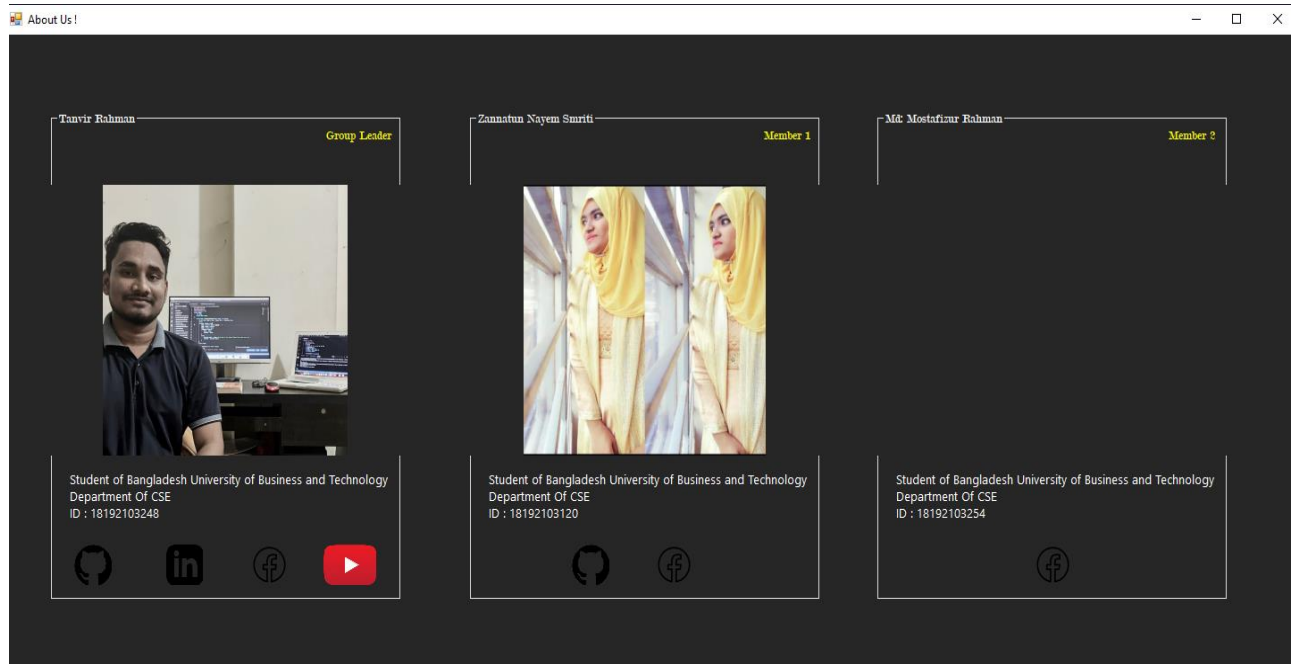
About Us !

Tanvir Rahman

Group Leader

Student of Bangladesh University of Business and Technology
Department Of CSE
ID : 18192103248

Zannatun Nayem Smriti

Member 1

Student of Bangladesh University of Business and Technology
Department Of CSE
ID : 18192103120

Md: Mostafizur Rahman

Member 2

Student of Bangladesh University of Business and Technology
Department Of CSE
ID : 18192103254